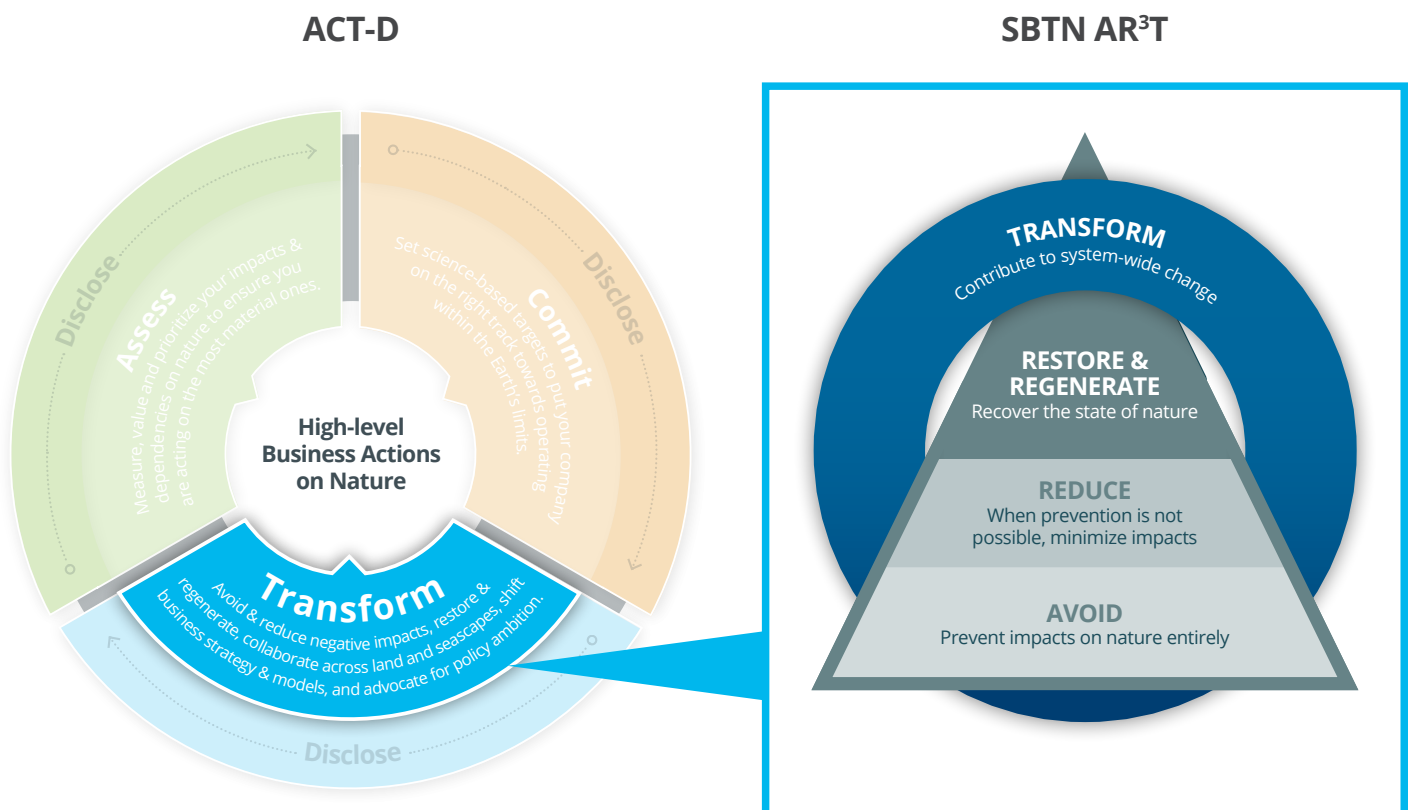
ACT-D

Disclose

Assess

Measure, value and prioritize your impacts & dependencies on nature to ensure you are acting on the most material ones.

Commit

Set science-based targets to put your company on the right track towards operating within the Earth's limits.

Disclose

High-level Business Actions on Nature

Transform

Avoid & reduce negative impacts, restore & regenerate, collaborate across land and seascapes, shift business strategy & models, and advocate for policy ambition.

Disclose

SBTN AR$^3$T

TRANSFORM
Contribute to system-wide change

RESTORE & REGENERATE
Recover the state of nature

REDUCE
When prevention is not possible, minimize impacts

AVOID
Prevent impacts on nature entirely